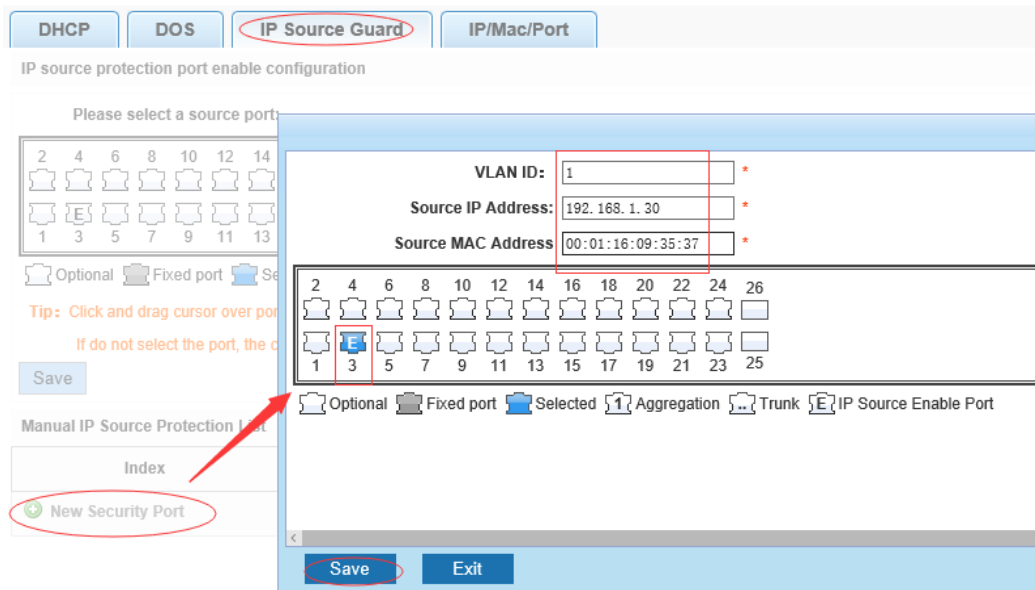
DHCP DOS IP Source Guard IP/Mac/Port

IP source protection port enable configuration

Please select a source port:

2 4 6 8 10 12 14

E

1 3 5 7 9 11 13

Optional Fixed port Se

Tip: Click and drag cursor over por

If do not select the port, the c

Save

Manual IP Source Protection List

Index

New Security Port

VLAN ID: 1 *

Source IP Address: 192.168.1.30 *

Source MAC Address 00:01:16:09:35:37 *

2 4 6 8 10 12 14 16 18 20 22 24 26

E

1 3 5 7 9 11 13 15 17 19 21 23 25

Optional Fixed port Selected 1 Aggregation ... Trunk E IP Source Enable Port

Save Exit